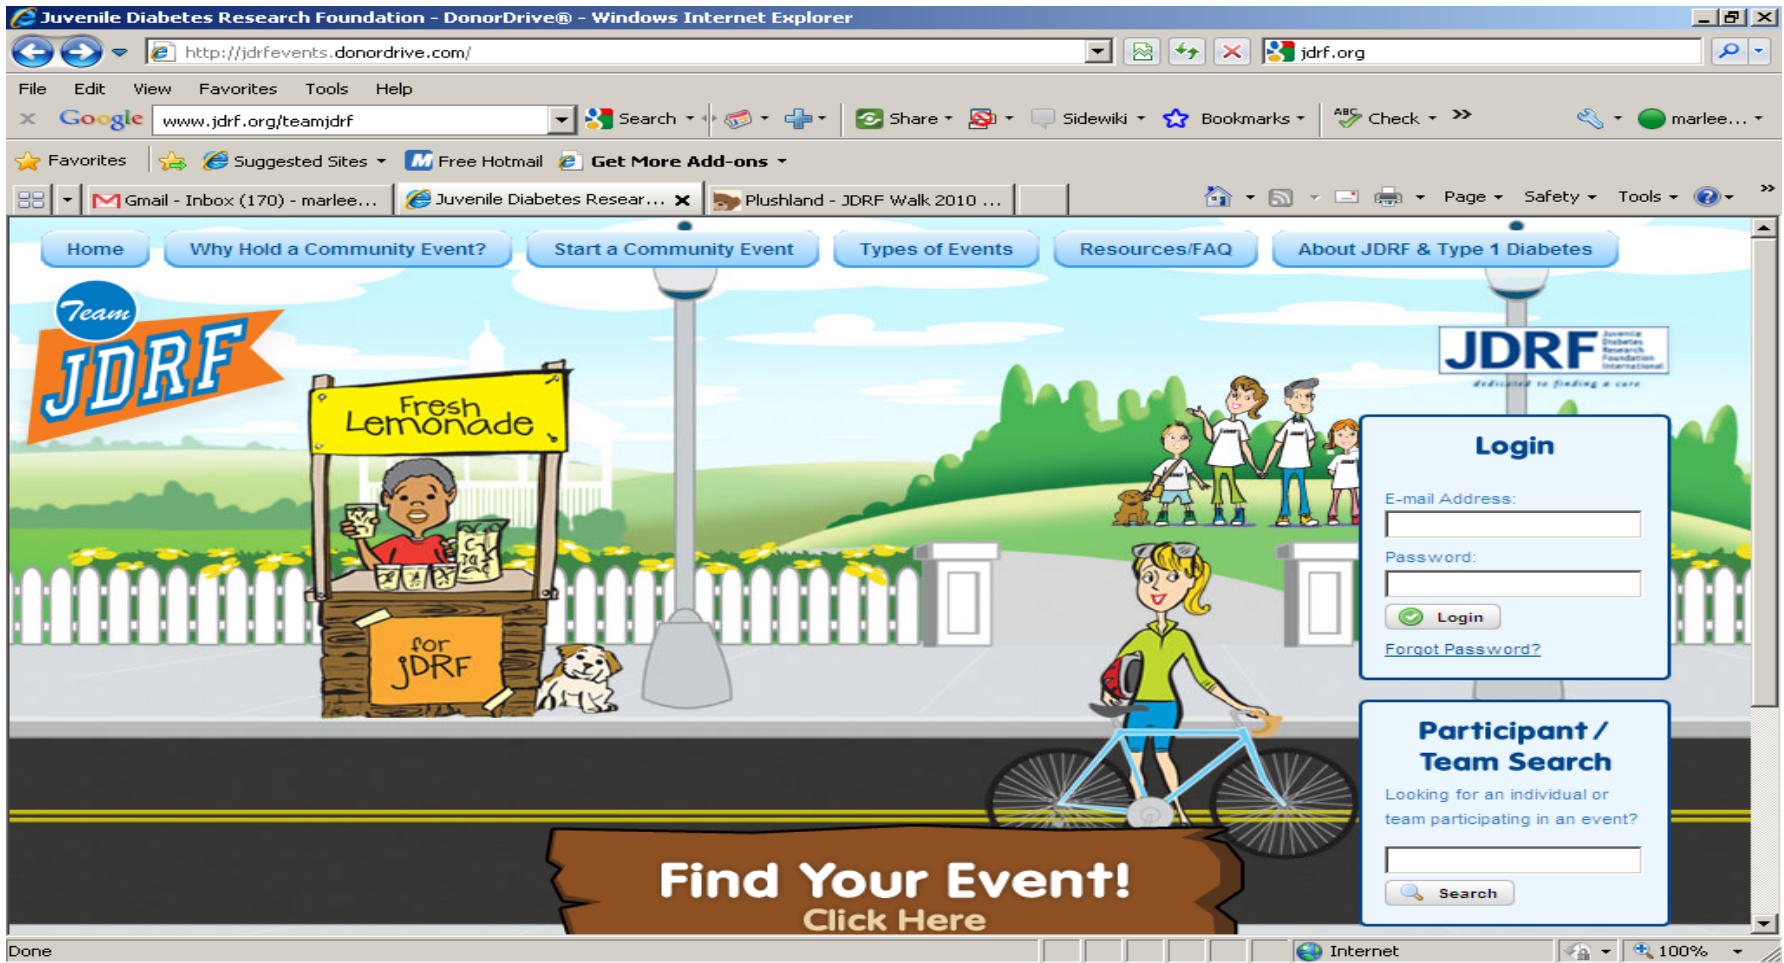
Juvenile Diabetes Research Foundation - DonorDrive® - Windows Internet Explorer

http://jdrfevents.donordrive.com/

jdrf.org

File Edit View Favorites Tools Help

Google www.jdrf.org/teamjdrf Search Share Sidewiki Bookmarks Check » marlee...

Favorites Suggested Sites Free Hotmail Get More Add-ons

Gmail - Inbox (170) - marlee... Juvenile Diabetes Resear... Plushland - JDRF Walk 2010 ...

Page Safety Tools

Home Why Hold a Community Event? Start a Community Event Types of Events Resources/FAQ About JDRF & Type 1 Diabetes

Team JDRF

Fresh Lemonade

for JDRF

JDRF Juvenile Diabetes Research Foundation International

dedicated to finding a cure

Login

E-mail Address:

Password:

Login

Forgot Password?

Participant / Team Search

Looking for an individual or team participating in an event?

Search

Find Your Event!
Click Here

Done Internet 100%